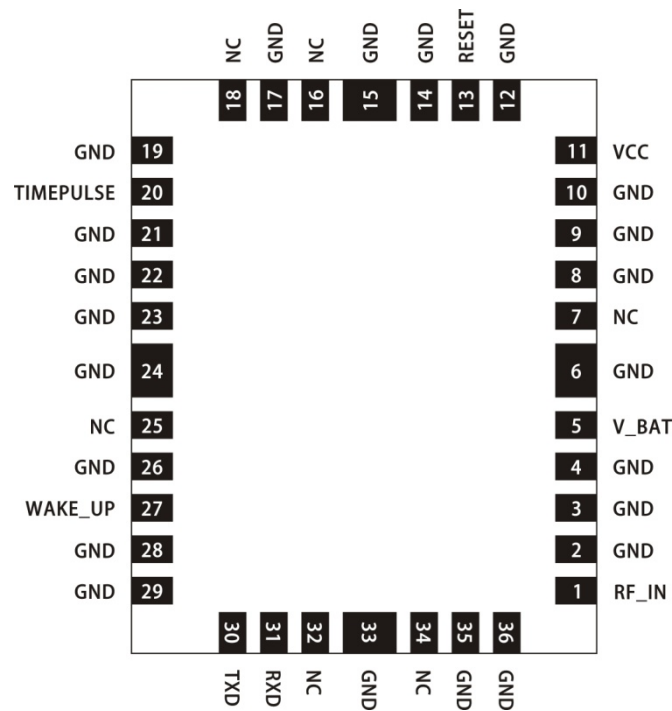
NC 18
GND 17
NC 16
GND 15
GND 14
RESET 13
GND 12

GND 19
TIMEPULSE 20
GND 21
GND 22
GND 23
GND 24
NC 25
GND 26
WAKE_UP 27
GND 28
GND 29

11 VCC
10 GND
9 GND
8 GND
7 NC
6 GND
5 V_BAT
4 GND
3 GND
2 GND
1 RF_IN

30 TXD
31 RXD
32 NC
33 GND
34 NC
35 GND
36 GND